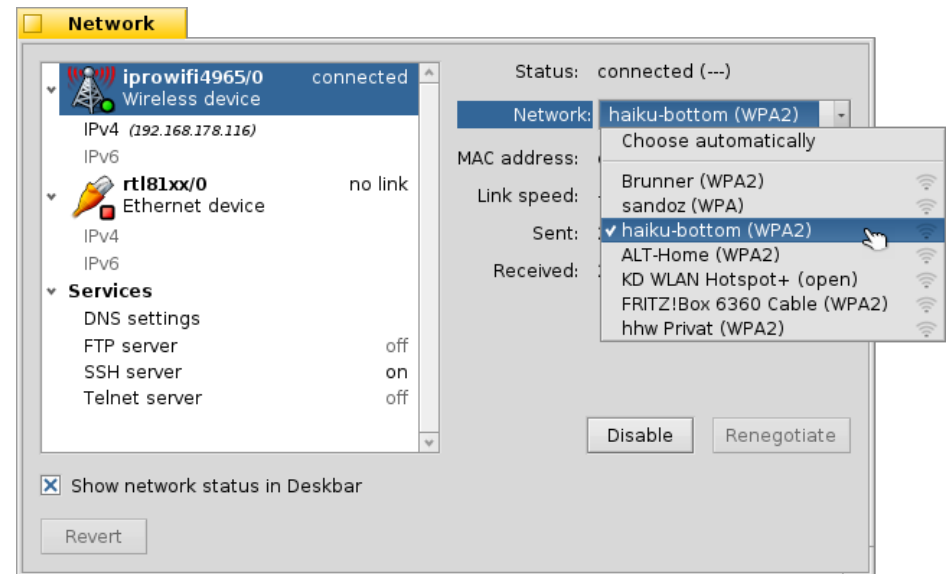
Network

iprowifi4965/0 connected
Wireless device
IPv4 (192.168.178.116)
IPv6
rtl81xx/0 no link
Ethernet device
IPv4
IPv6
Services
DNS settings
FTP server off
SSH server on
Telnet server off

Status: connected (---)
Network: haiku-bottom (WPA2)
MAC address: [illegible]
Link speed: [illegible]
Sent: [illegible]
Received: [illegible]

Choose automatically
Brunner (WPA2)
sandoz (WPA)
✔ haiku-bottom (WPA2)
ALT-Home (WPA2)
KD WLAN Hotspot+ (open)
FRITZ!Box 6360 Cable (WPA2)
hhw Privat (WPA2)

Disable
Renegotiate

Show network status in Deskbar

Revert